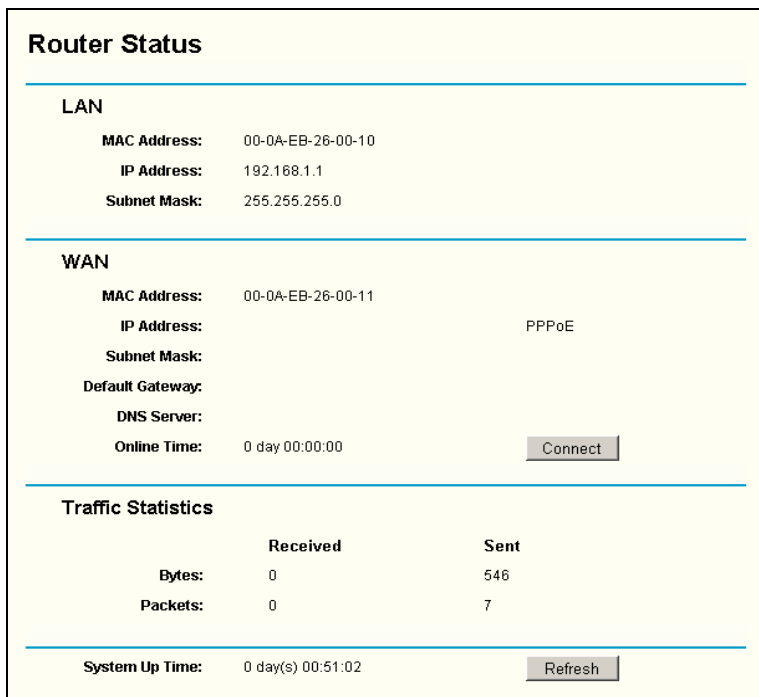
Router Status

LAN

MAC Address: 00-0A-EB-26-00-10
IP Address: 192.168.1.1
Subnet Mask: 255.255.255.0

WAN

MAC Address: 00-0A-EB-26-00-11
IP Address: PPPoE
Subnet Mask:
Default Gateway:
DNS Server:
Online Time: 0 day 00:00:00 Connect

Traffic Statistics

| | Received | Sent |
|---|---|---|
| Bytes: | 0 | 546 |
| Packets: | 0 | 7 |

System Up Time: 0 day(s) 00:51:02 Refresh